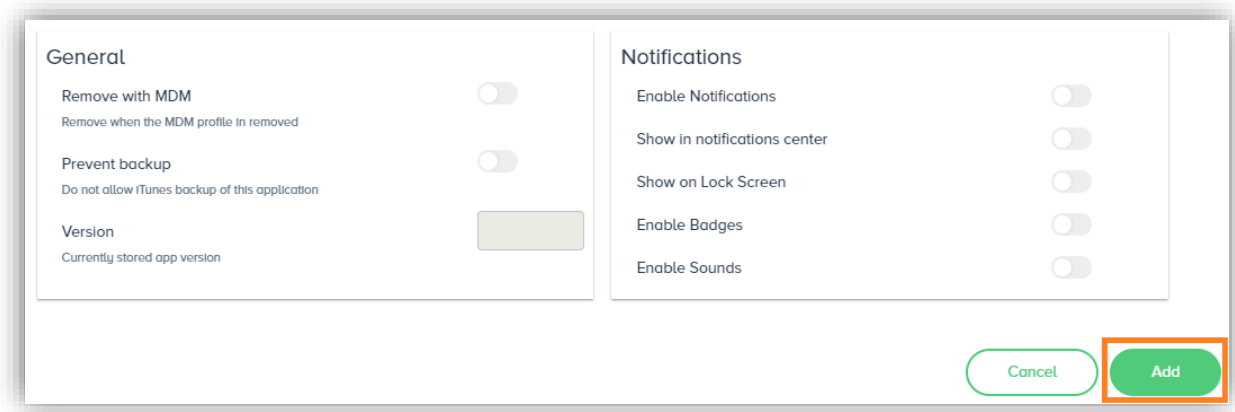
General

Remove with MDM
Remove when the MDM profile in removed

Prevent backup
Do not allow iTunes backup of this application

Version
Currently stored app version

Notifications

Enable Notifications

Show in notifications center

Show on Lock Screen

Enable Badges

Enable Sounds

Cancel

Add